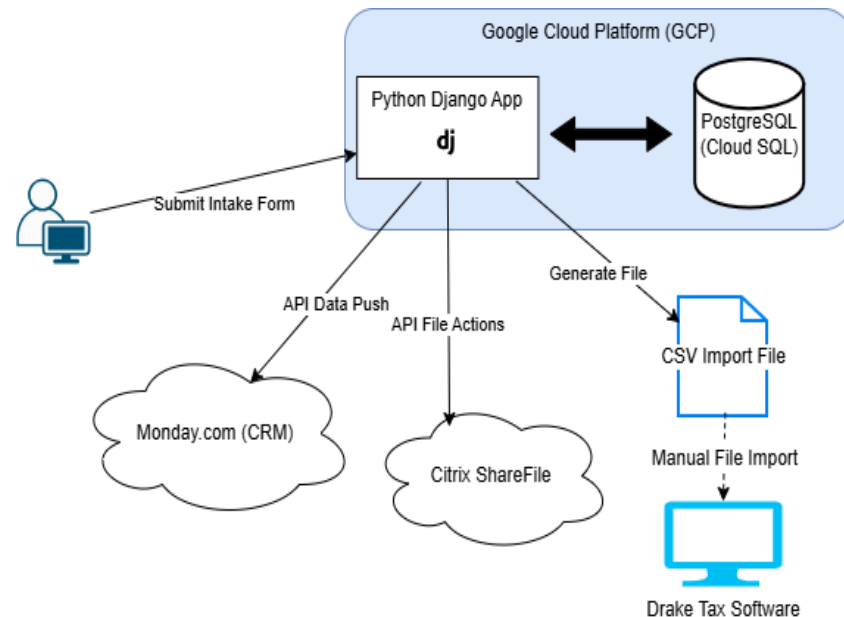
Google Cloud Platform (GCP)

Python Django App

dj

PostgreSQL (Cloud SQL)

Submit Intake Form

Generate File

API Data Push

API File Actions

CSV Import File

Monday.com (CRM)

Citrix ShareFile

Manual File Import

Drake Tax Software